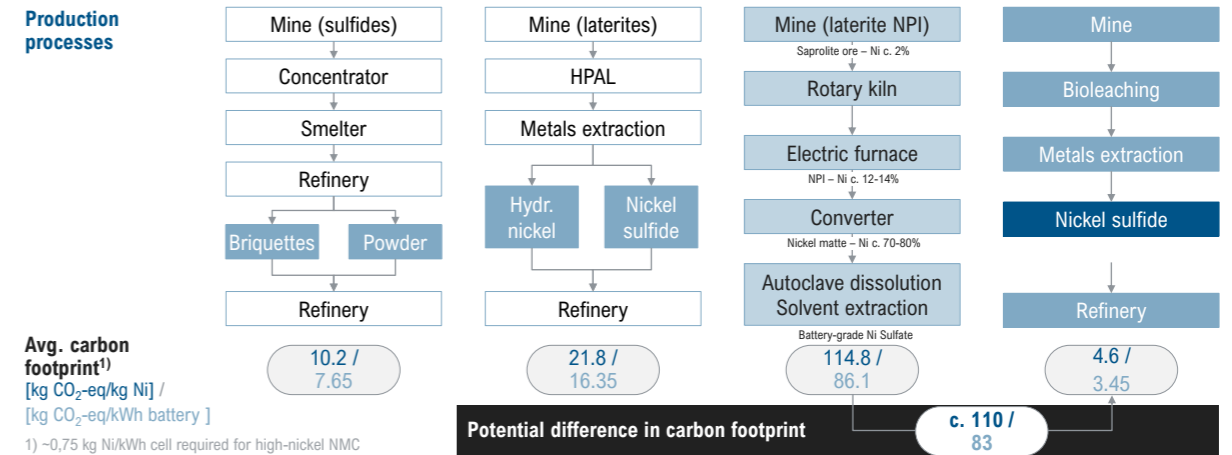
Production processes

Mine (sulfides)
Concentrator
Smelter
Refinery
Briquettes
Powder
Refinery

Mine (laterites)
HPAL
Metals extraction
Hydr. nickel
Nickel sulfide
Refinery

Mine (laterite NPI)
Saprolite ore – Ni c. 2%
Rotary kiln
Electric furnace
NPI – Ni c. 12-14%
Converter
Nickel matte – Ni c. 70-80%
Autoclave dissolution Solvent extraction
Battery-grade Ni Sulfate

Mine
Bioleaching
Metals extraction
Nickel sulfide
Refinery

Avg. carbon footprint$^{1)}$
[kg $CO_2$-eq/kg Ni] /
[kg $CO_2$-eq/kWh battery ]

10.2 / 7.65
21.8 / 16.35
114.8 / 86.1
4.6 / 3.45

1) ~0,75 kg Ni/kWh cell required for high-nickel NMC

Potential difference in carbon footprint
c. 110 / 83